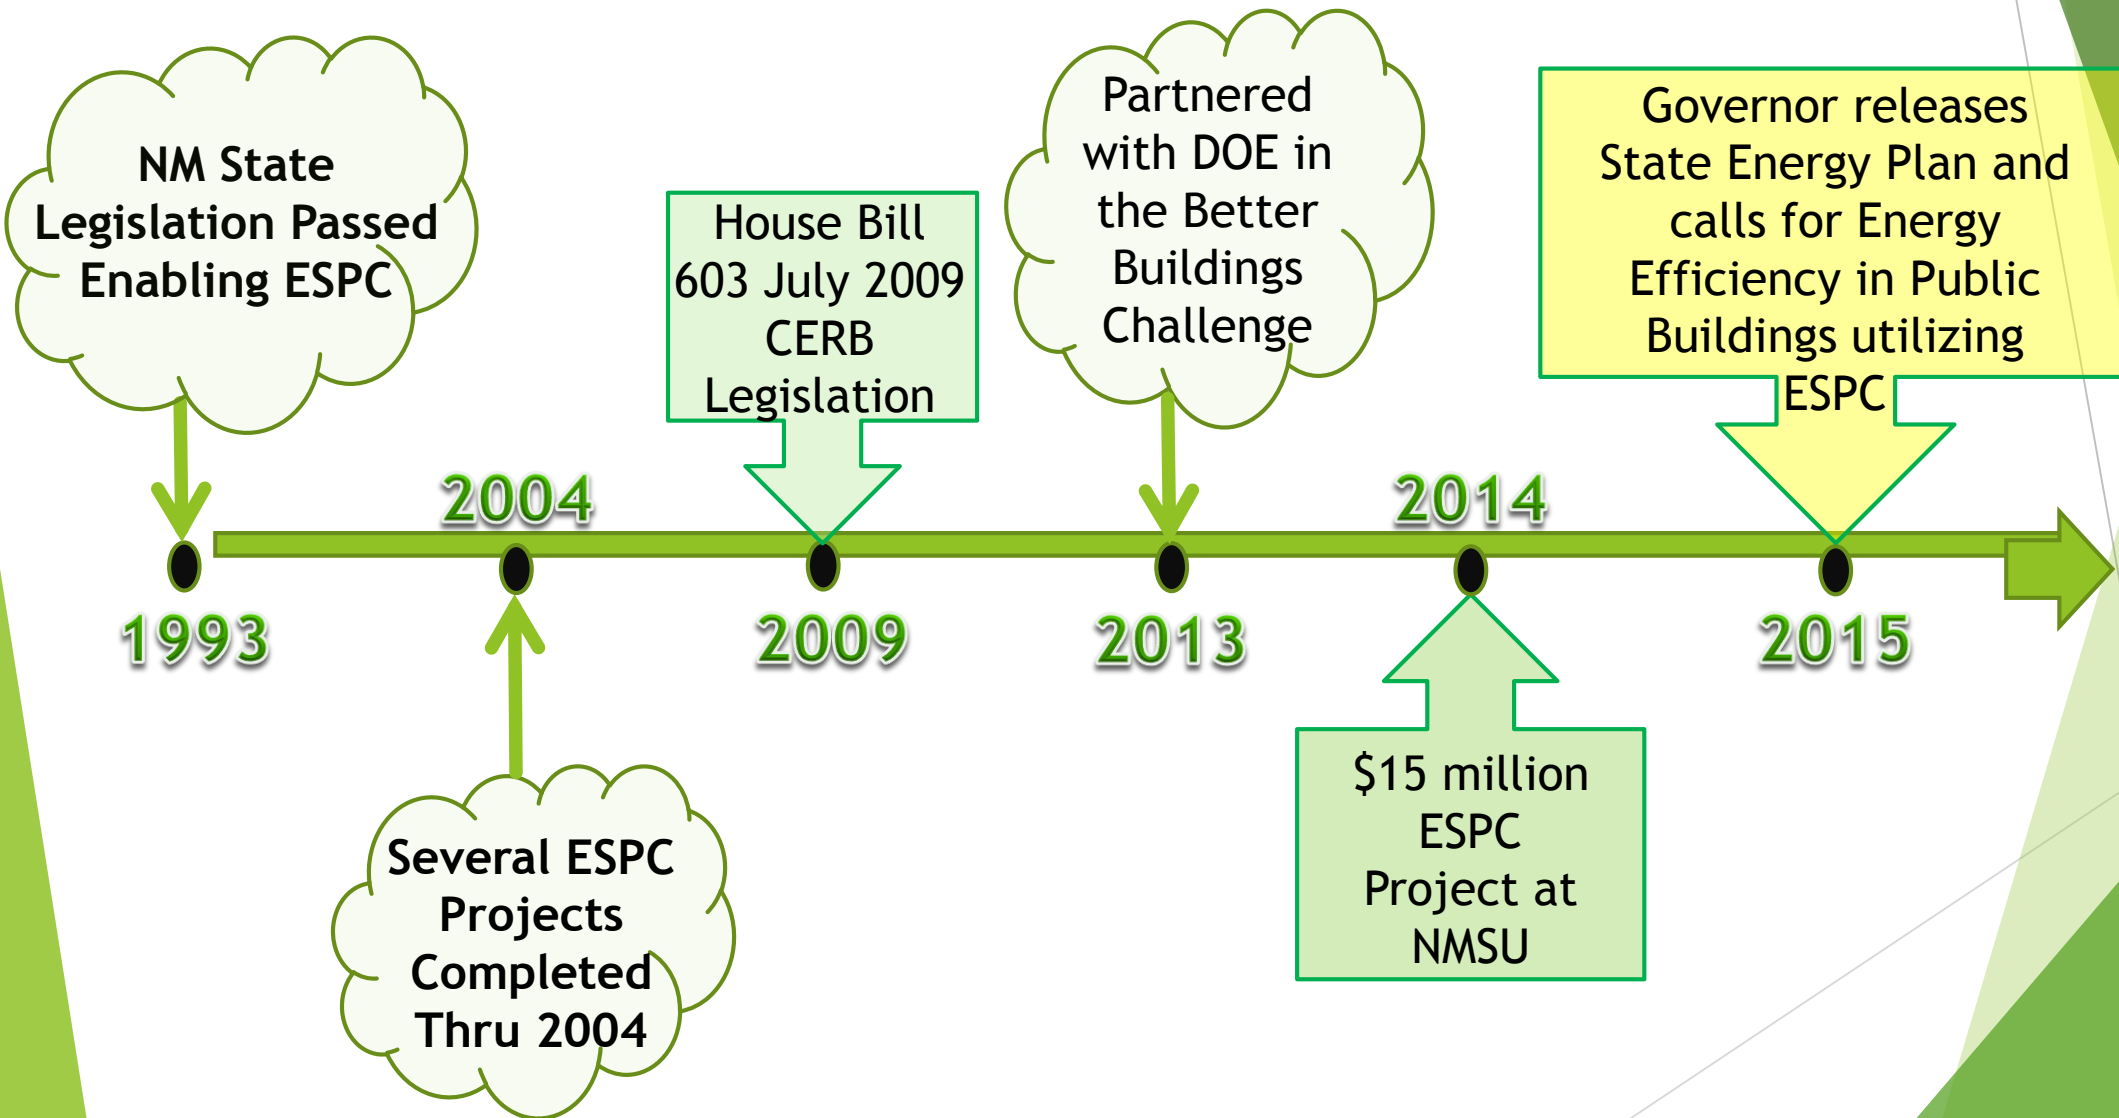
NM State Legislation Passed Enabling ESPC

House Bill 603 July 2009 CERB Legislation

Partnered with DOE in the Better Buildings Challenge

Governor releases State Energy Plan and calls for Energy Efficiency in Public Buildings utilizing ESPC

2004

2014

1993

2009

2013

2015

Several ESPC Projects Completed Thru 2004

$15 million ESPC Project at NMSU